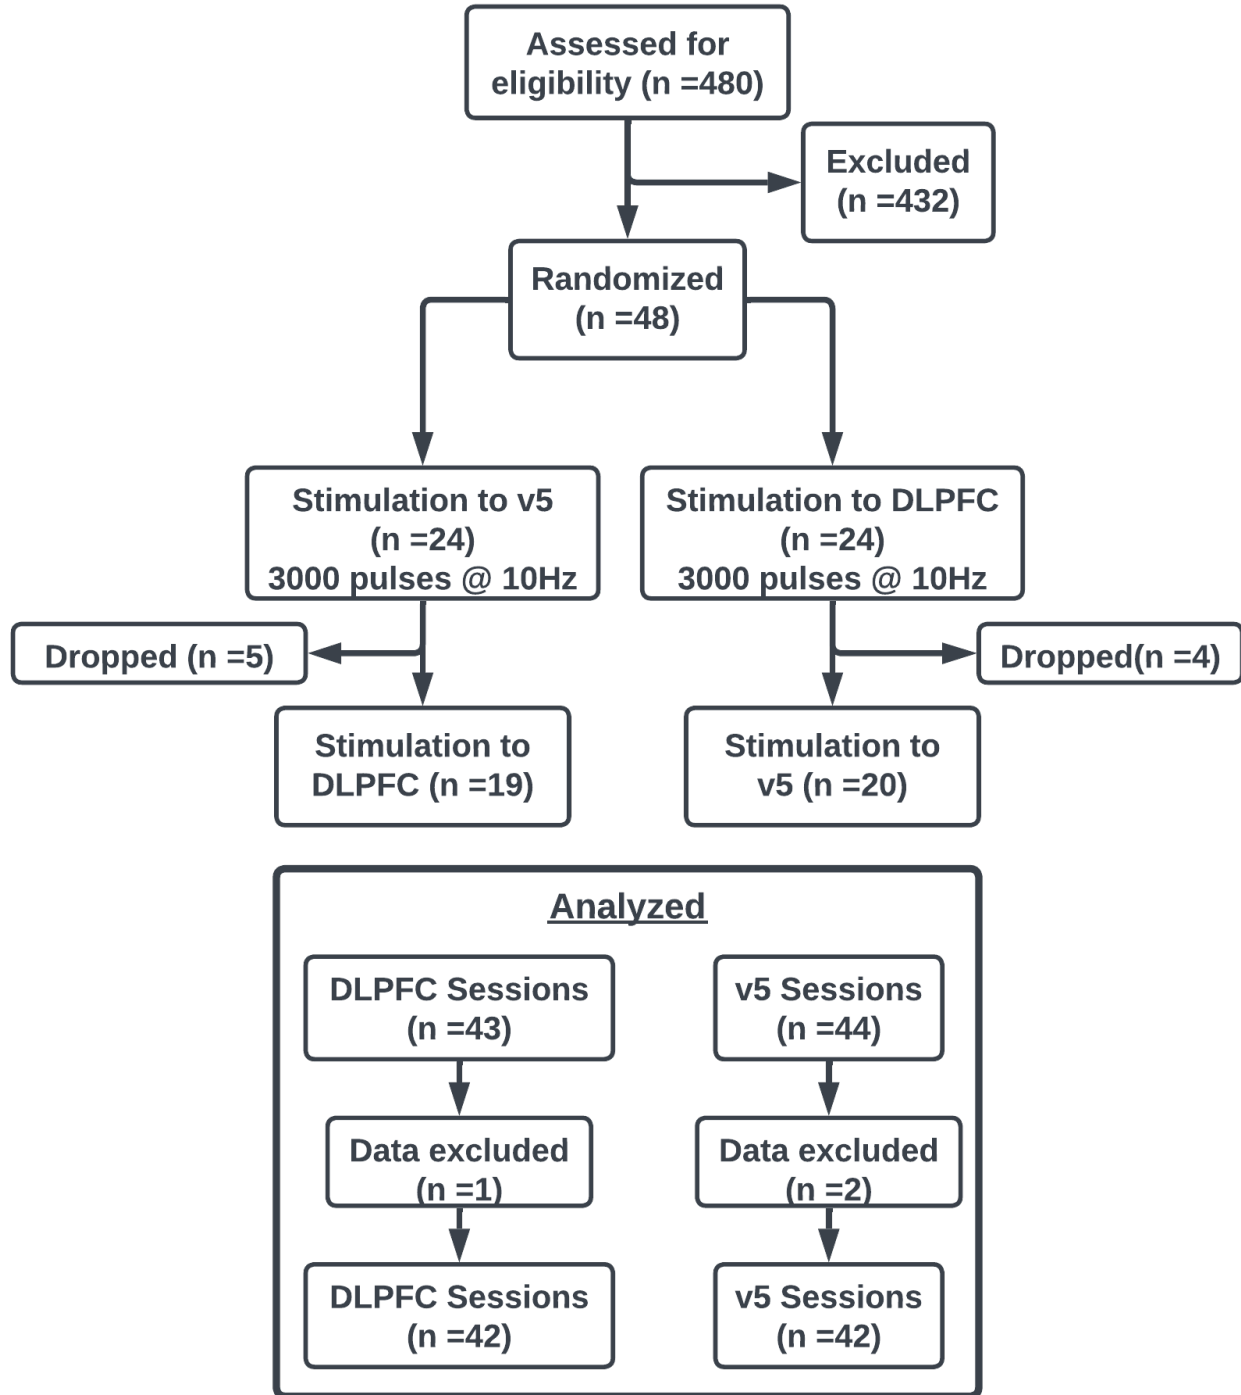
Assessed for eligibility (n =480)

Excluded (n =432)

Randomized (n =48)

Stimulation to v5 (n =24) 3000 pulses @ 10Hz

Stimulation to DLPFC (n =24) 3000 pulses @ 10Hz

Dropped (n =5)

Dropped(n =4)

Stimulation to DLPFC (n =19)

Stimulation to v5 (n =20)

Analyzed

DLPFC Sessions (n =43)

v5 Sessions (n =44)

Data excluded (n =1)

Data excluded (n =2)

DLPFC Sessions (n =42)

v5 Sessions (n =42)